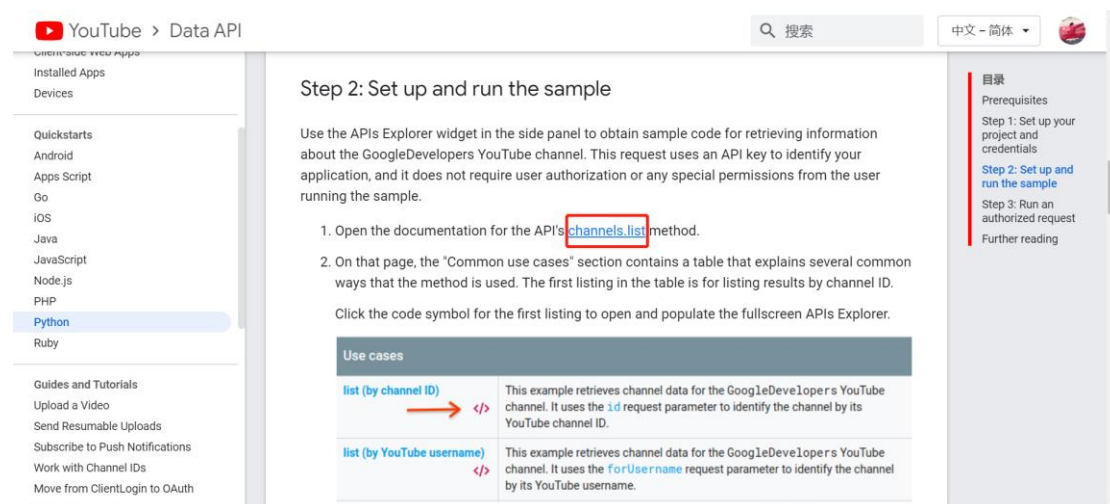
YouTube > Data API

搜索

中文 – 简体

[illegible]
Installed Apps
Devices

Quickstarts
Android
Apps Script
Go
iOS
Java
JavaScript
Node.js
PHP
Python
Ruby

Guides and Tutorials
Upload a Video
Send Resumable Uploads
Subscribe to Push Notifications
Work with Channel IDs
Move from ClientLogin to OAuth

Step 2: Set up and run the sample

Use the APIs Explorer widget in the side panel to obtain sample code for retrieving information about the GoogleDevelopers YouTube channel. This request uses an API key to identify your application, and it does not require user authorization or any special permissions from the user running the sample.

1. Open the documentation for the API's channels.list method.

2. On that page, the "Common use cases" section contains a table that explains several common ways that the method is used. The first listing in the table is for listing results by channel ID.

Click the code symbol for the first listing to open and populate the fullscreen APIs Explorer.

| Use cases | |
|---|---|
| list (by channel ID) </> | This example retrieves channel data for the GoogleDevelopers YouTube channel. It uses the id request parameter to identify the channel by its YouTube channel ID. |
| list (by YouTube username) </> | This example retrieves channel data for the GoogleDevelopers YouTube channel. It uses the forUsername request parameter to identify the channel by its YouTube username. |

目录
Prerequisites
Step 1: Set up your project and credentials
Step 2: Set up and run the sample
Step 3: Run an authorized request
Further reading